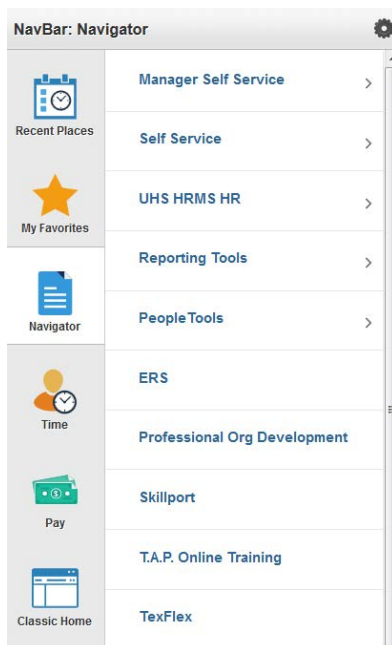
NavBar: Navigator

Recent Places

My Favorites

Navigator

Time

Pay

Classic Home

Manager Self Service

Self Service

UHS HRMS HR

Reporting Tools

PeopleTools

ERS

Professional Org Development

Skillport

T.A.P. Online Training

TexFlex